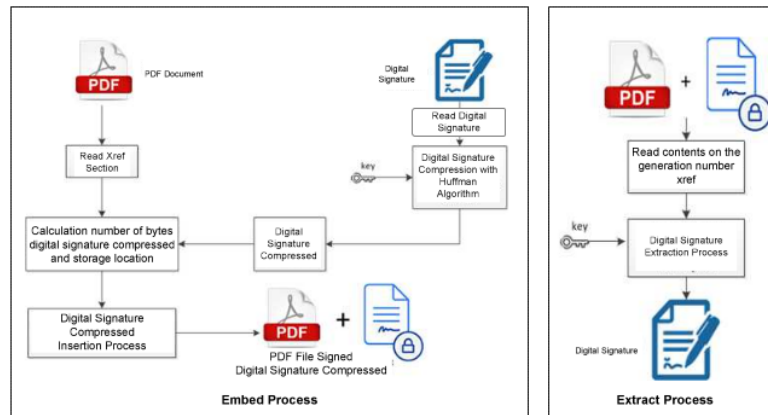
PDF

PDF Document

Digital Signature

Read Digital Signature

Read Xref Section

key

Digital Signature Compression with Huffman Algorithm

Calculation number of bytes digital signature compressed and storage location

Digital Signature Compressed

Digital Signature Compressed Insertion Process

PDF

+

PDF File Signed Digital Signature Compressed

Embed Process

PDF

+

Read contents on the generation number xref

key

Digital Signature Extraction Process

Digital Signature

Extract Process